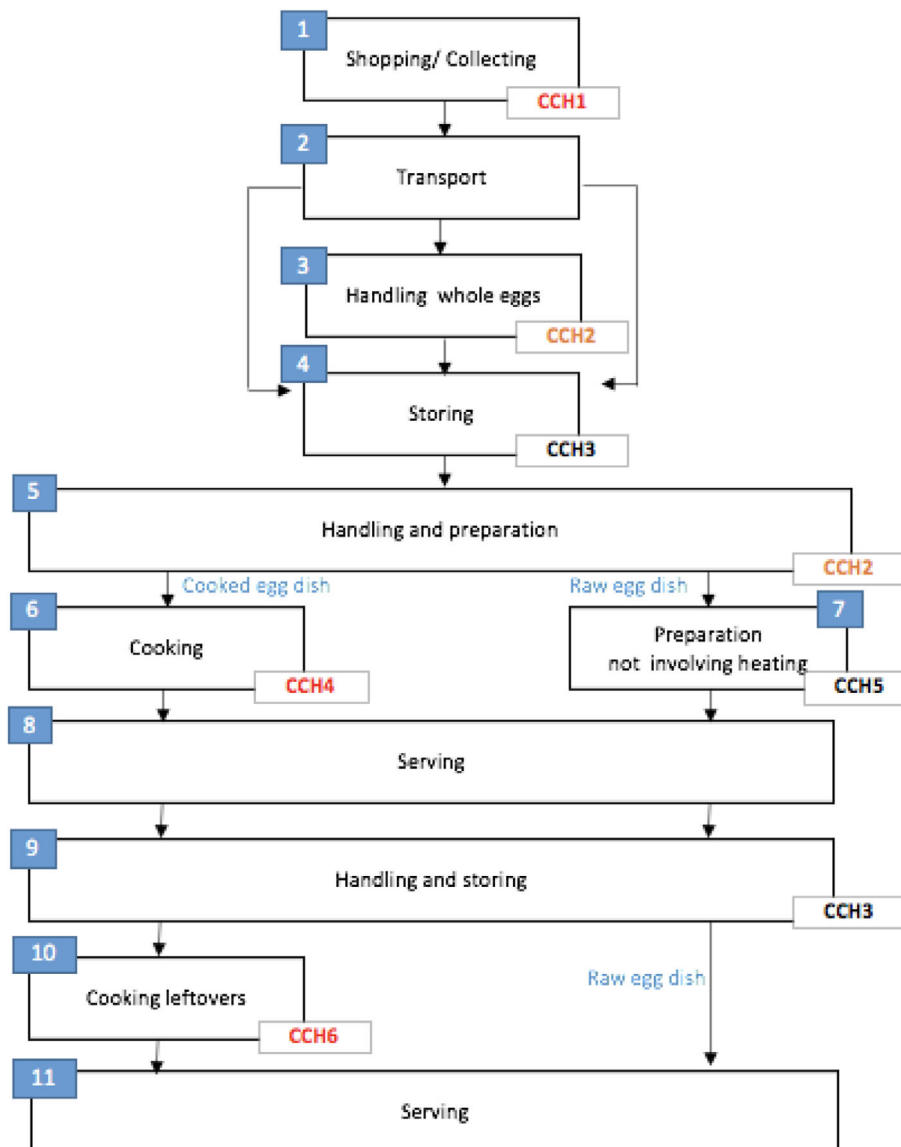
1
Shopping/ Collecting
CCH1

2
Transport

3
Handling whole eggs
CCH2

4
Storing
CCH3

5
Handling and preparation
CCH2

Cooked egg dish

Raw egg dish

6
Cooking
CCH4

7
Preparation not involving heating
CCH5

8
Serving

9
Handling and storing
CCH3

10
Cooking leftovers
CCH6

Raw egg dish

11
Serving